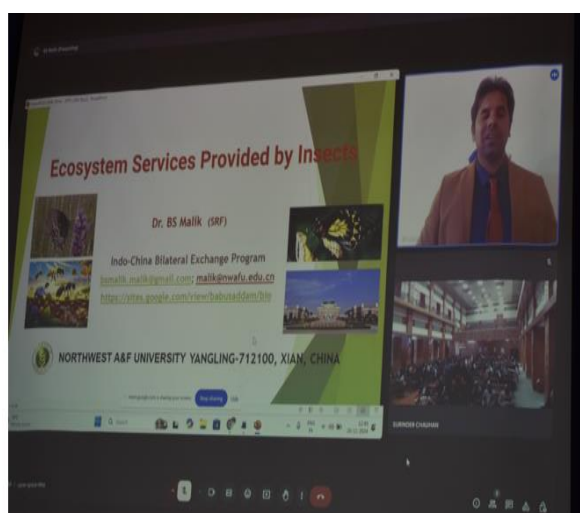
Ecosystem Services Provided by Insects

Dr. BS Malik (SRF)

Indo-China Bilateral Exchange Program

bsmalik.malik@gmail.com; malik@nwafu.edu.cn

https://sites.google.com/view/babusaddam/bio

NORTHWEST A&F UNIVERSITY YANGLING-712100, XIAN, CHINA

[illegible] Stop sharing Hide

SURINDER CHAUHAN